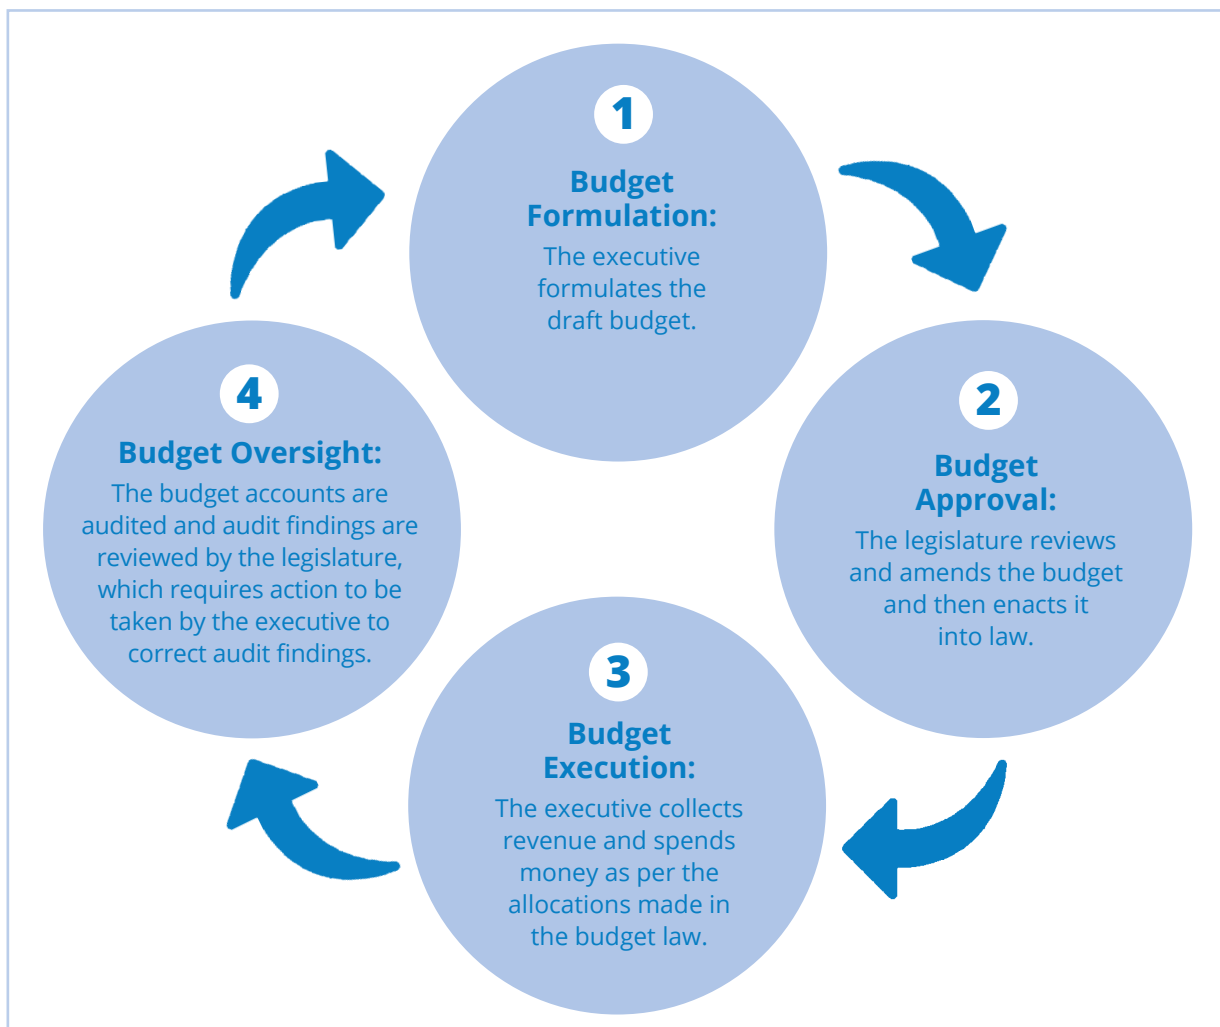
1

Budget Formulation:

The executive formulates the draft budget.

2

Budget Approval:

The legislature reviews and amends the budget and then enacts it into law.

3

Budget Execution:

The executive collects revenue and spends money as per the allocations made in the budget law.

4

Budget Oversight:

The budget accounts are audited and audit findings are reviewed by the legislature, which requires action to be taken by the executive to correct audit findings.